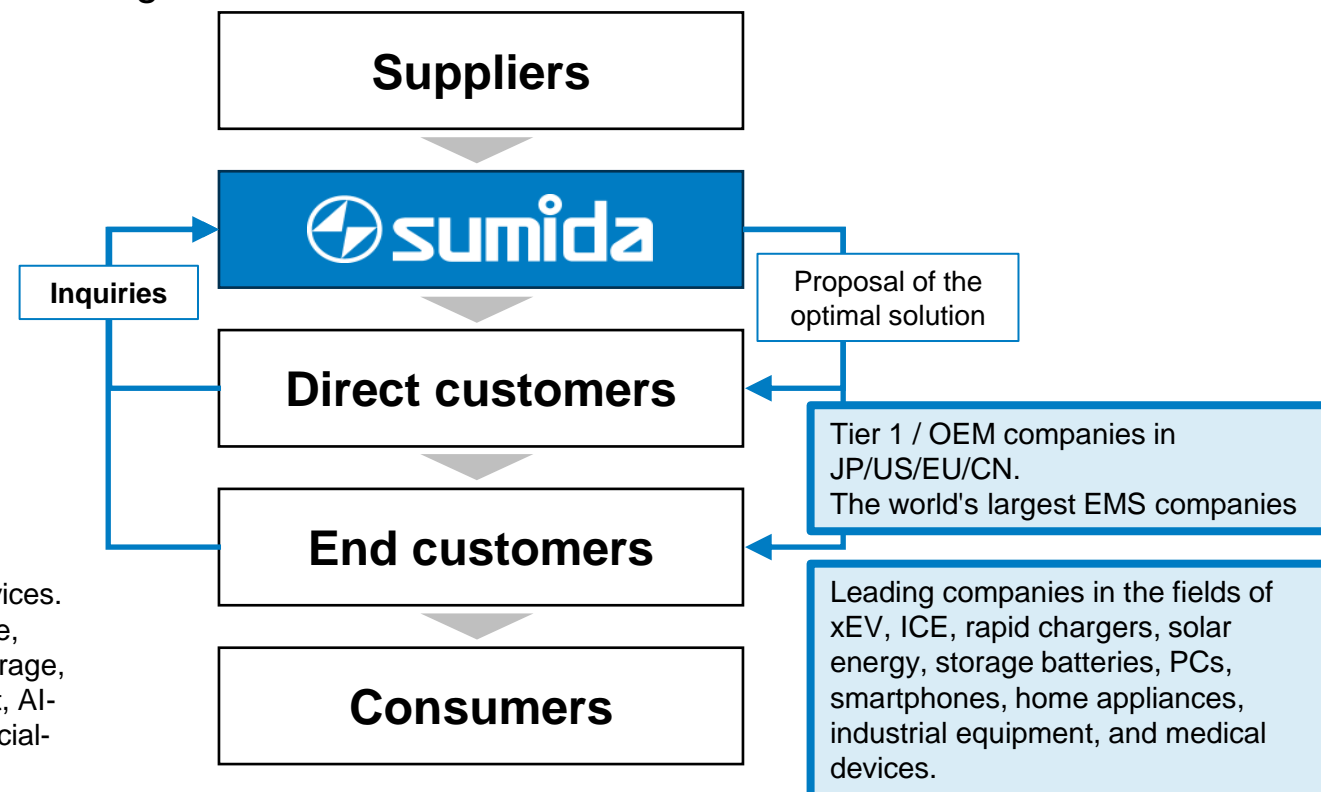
Suppliers

sumida

Inquiries

Proposal of the optimal solution

Direct customers

Tier 1 / OEM companies in JP/US/EU/CN.
The world's largest EMS companies

End customers

Leading companies in the fields of xEV, ICE, rapid chargers, solar energy, storage batteries, PCs, smartphones, home appliances, industrial equipment, and medical devices.

Consumers

rices.
e,
rage,
, AI-
cial-